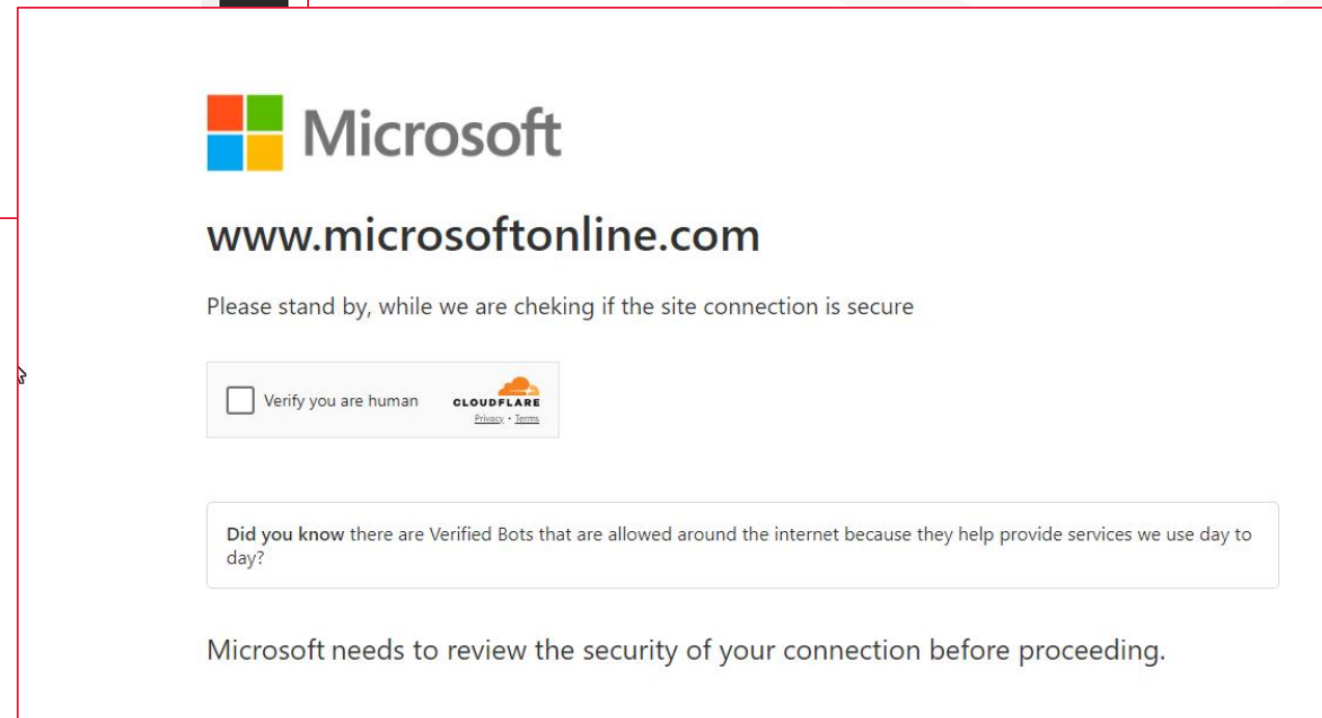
Microsoft

www.microsoftonline.com

Please stand by, while we are cheking if the site connection is secure

Verify you are human

CLOUDFLARE
Privacy • Terms

**Did you know** there are Verified Bots that are allowed around the internet because they help provide services we use day to day?

Microsoft needs to review the security of your connection before proceeding.